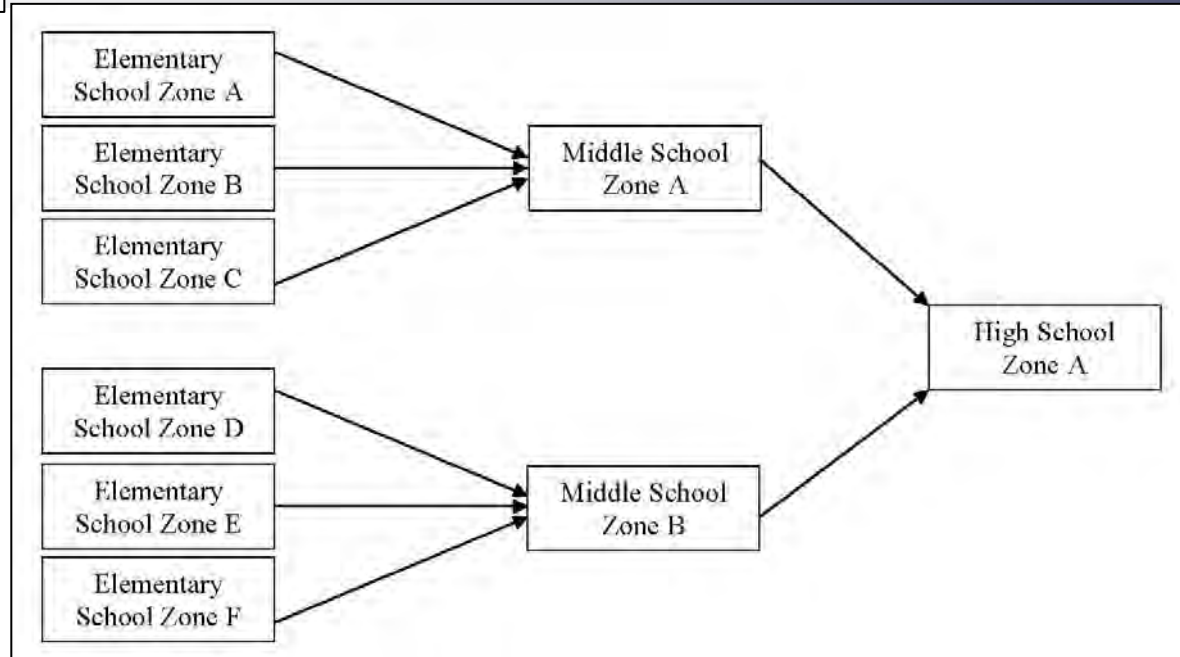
Elementary School Zone A

Elementary School Zone B

Elementary School Zone C

Middle School Zone A

High School Zone A

Elementary School Zone D

Elementary School Zone E

Elementary School Zone F

Middle School Zone B